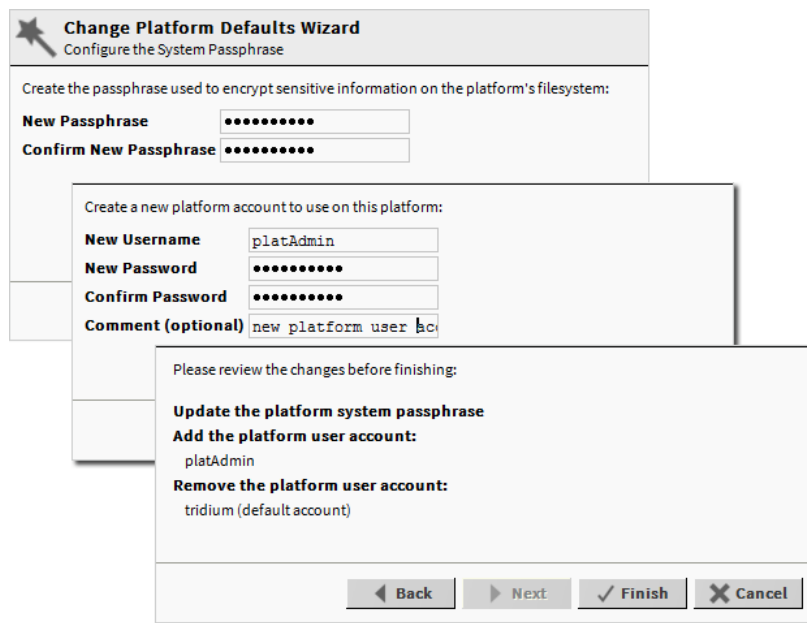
Change Platform Defaults Wizard
Configure the System Passphrase

Create the passphrase used to encrypt sensitive information on the platform's filesystem:

New Passphrase ••••••••••
Confirm New Passphrase ••••••••••

Create a new platform account to use on this platform:

New Username platAdmin
New Password ••••••••••
Confirm Password ••••••••••
Comment (optional) new platform user ac

Please review the changes before finishing:

Update the platform system passphrase
Add the platform user account:
platAdmin
Remove the platform user account:
tridium (default account)

Back Next Finish Cancel